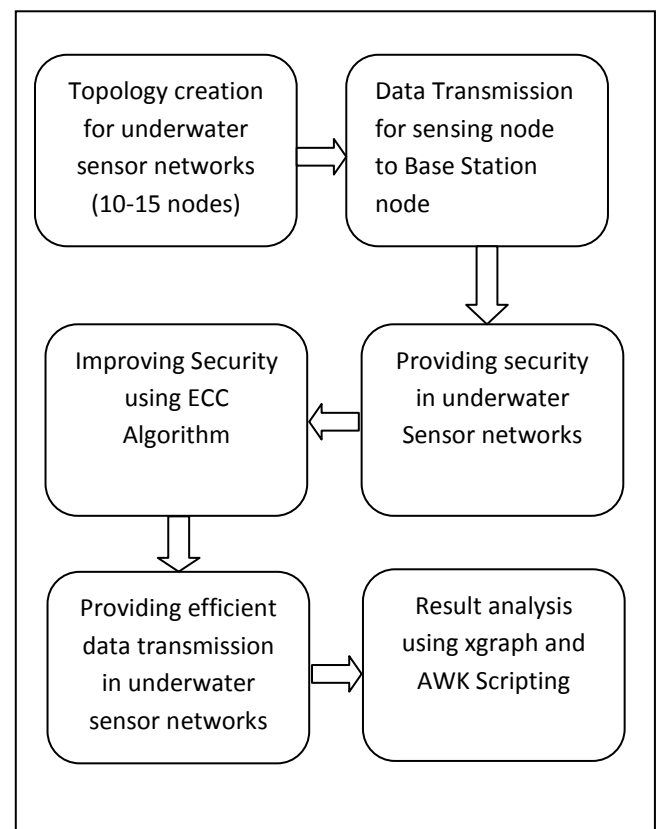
Topology creation for underwater sensor networks (10-15 nodes)

Data Transmission for sensing node to Base Station node

Providing security in underwater Sensor networks

Improving Security using ECC Algorithm

Providing efficient data transmission in underwater sensor networks

Result analysis using xgraph and AWK Scripting